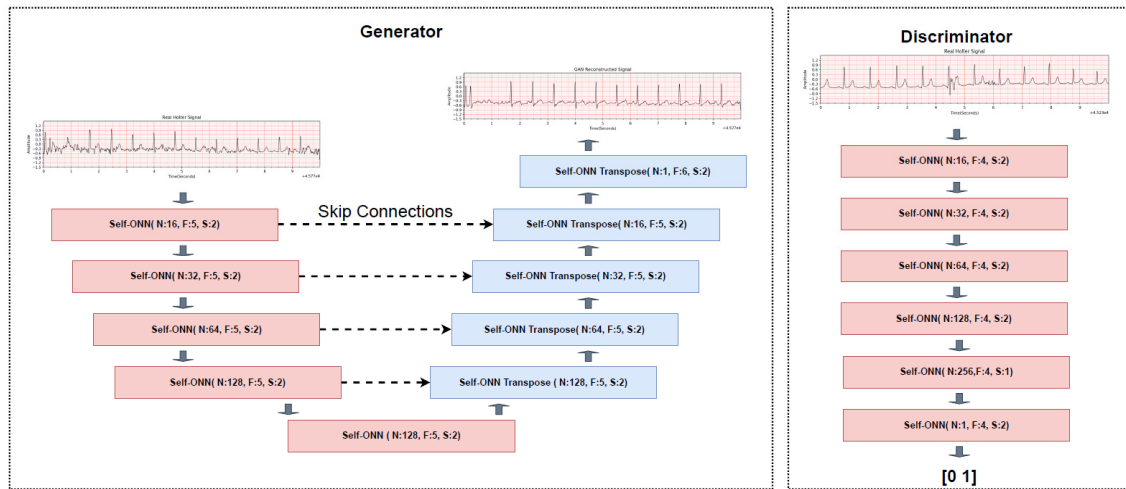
Generator

GAN Reconstructed Signal

Real Holter Signal

Self-ONN Transpose( N:1, F:6, S:2)

Self-ONN( N:16, F:5, S:2)

Skip Connections

Self-ONN Transpose( N:16, F:5, S:2)

Self-ONN( N:32, F:5, S:2)

Self-ONN Transpose( N:32, F:5, S:2)

Self-ONN( N:64, F:5, S:2)

Self-ONN Transpose( N:64, F:5, S:2)

Self-ONN( N:128, F:5, S:2)

Self-ONN Transpose ( N:128, F:5, S:2)

Self-ONN ( N:128, F:5, S:2)

Discriminator

Real Holter Signal

Self-ONN( N:16, F:4, S:2)

Self-ONN( N:32, F:4, S:2)

Self-ONN( N:64, F:4, S:2)

Self-ONN( N:128, F:4, S:2)

Self-ONN( N:256,F:4, S:1)

Self-ONN( N:1, F:4, S:2)

[0 1]